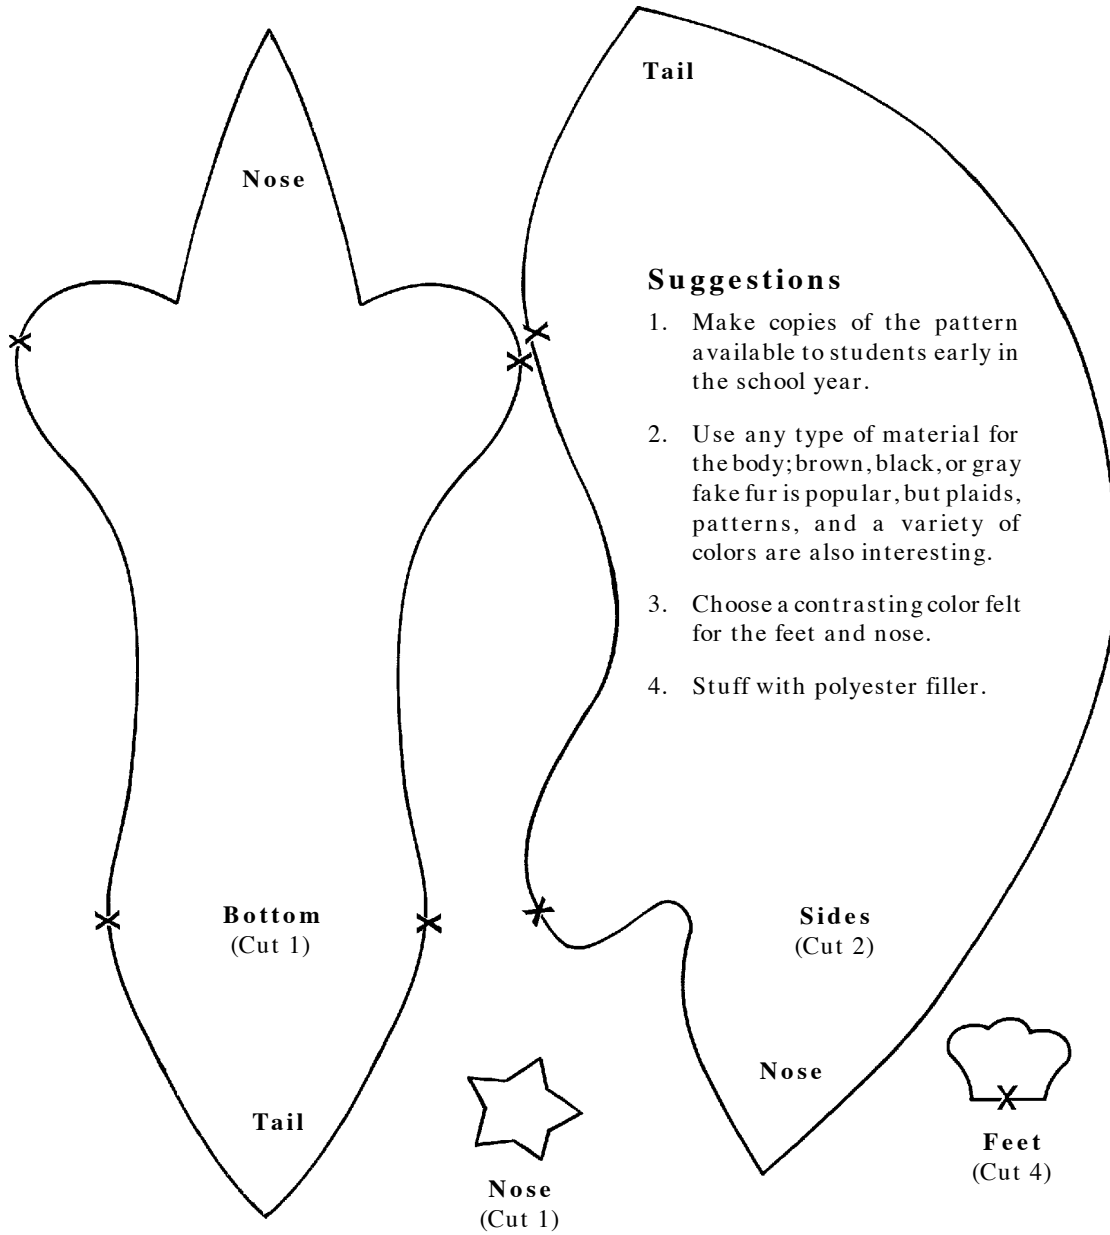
Nose

Tail

Suggestions

1. Make copies of the pattern available to students early in the school year.

2. Use any type of material for the body; brown, black, or gray fake fur is popular, but plaids, patterns, and a variety of colors are also interesting.

3. Choose a contrasting color felt for the feet and nose.

4. Stuff with polyester filler.

Bottom
(Cut 1)

Sides
(Cut 2)

Nose

Tail

Nose
(Cut 1)

Feet
(Cut 4)